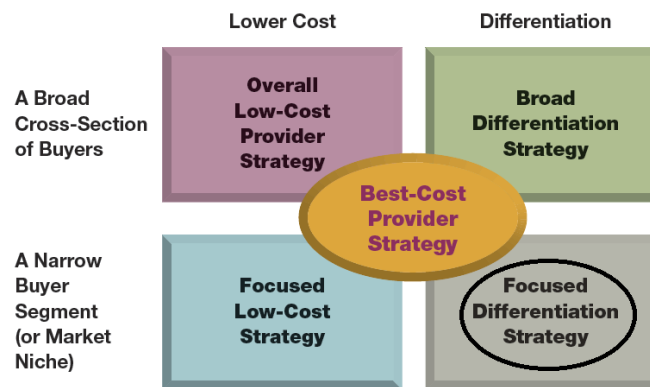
Lower Cost

Differentiation

A Broad Cross-Section of Buyers

Overall Low-Cost Provider Strategy

Broad Differentiation Strategy

Best-Cost Provider Strategy

A Narrow Buyer Segment (or Market Niche)

Focused Low-Cost Strategy

Focused Differentiation Strategy